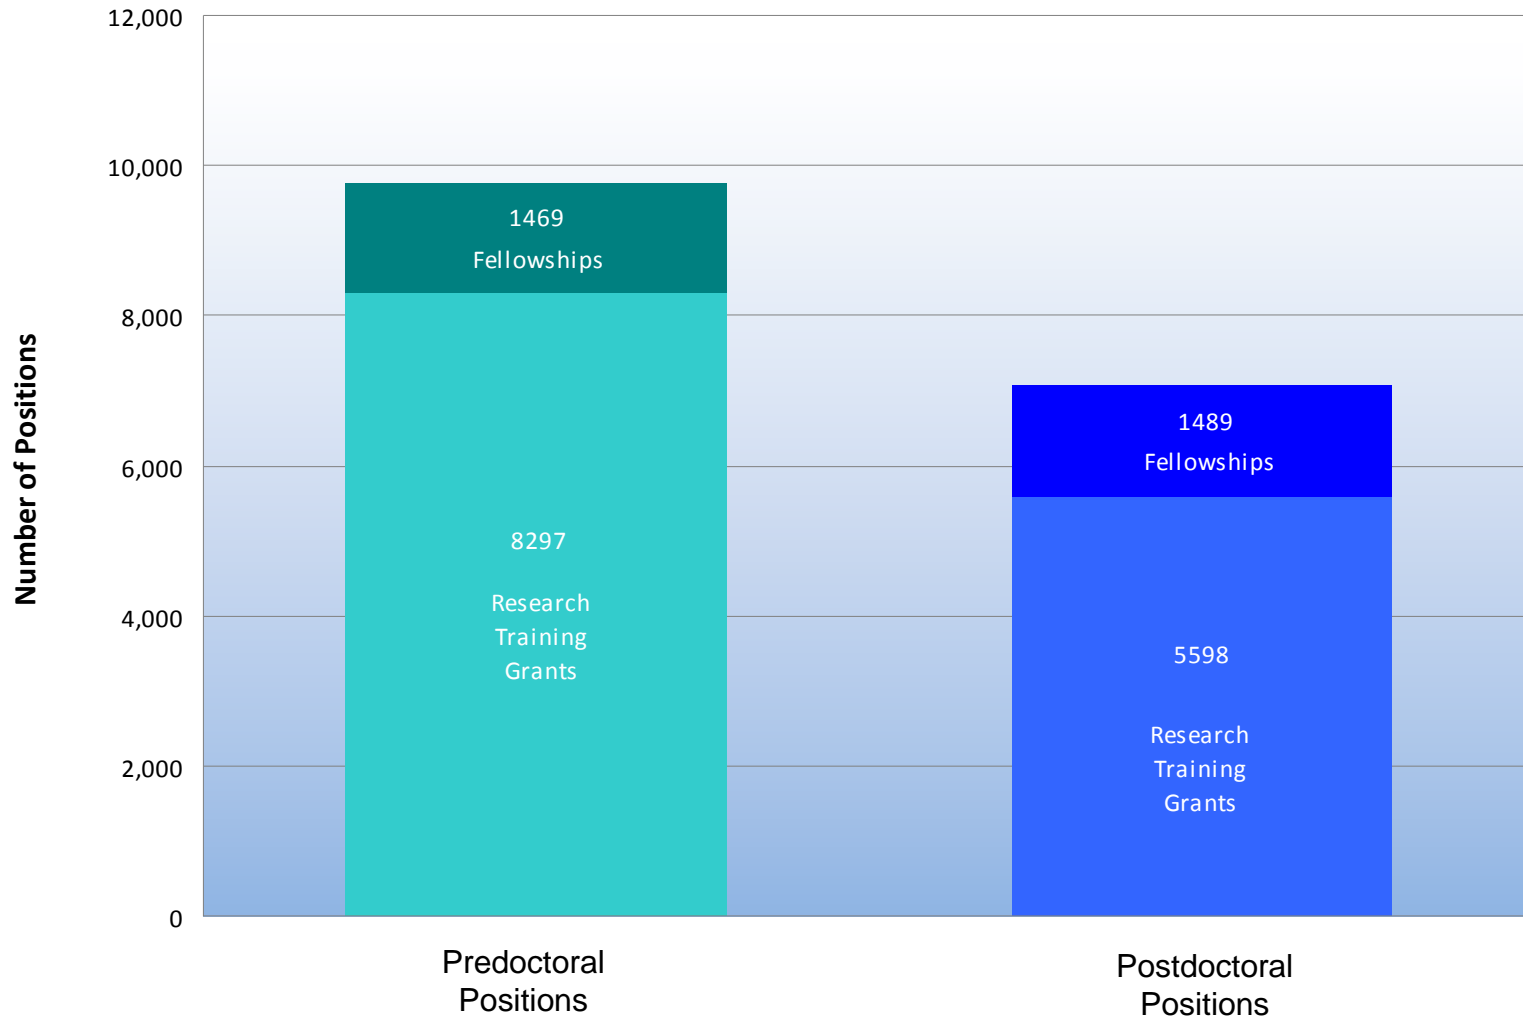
Number of Positions

12,000
10,000
8,000
6,000
4,000
2,000
0

1469
Fellowships

8297
Research Training Grants

1489
Fellowships

5598
Research Training Grants

Predoctoral Positions

Postdoctoral Positions